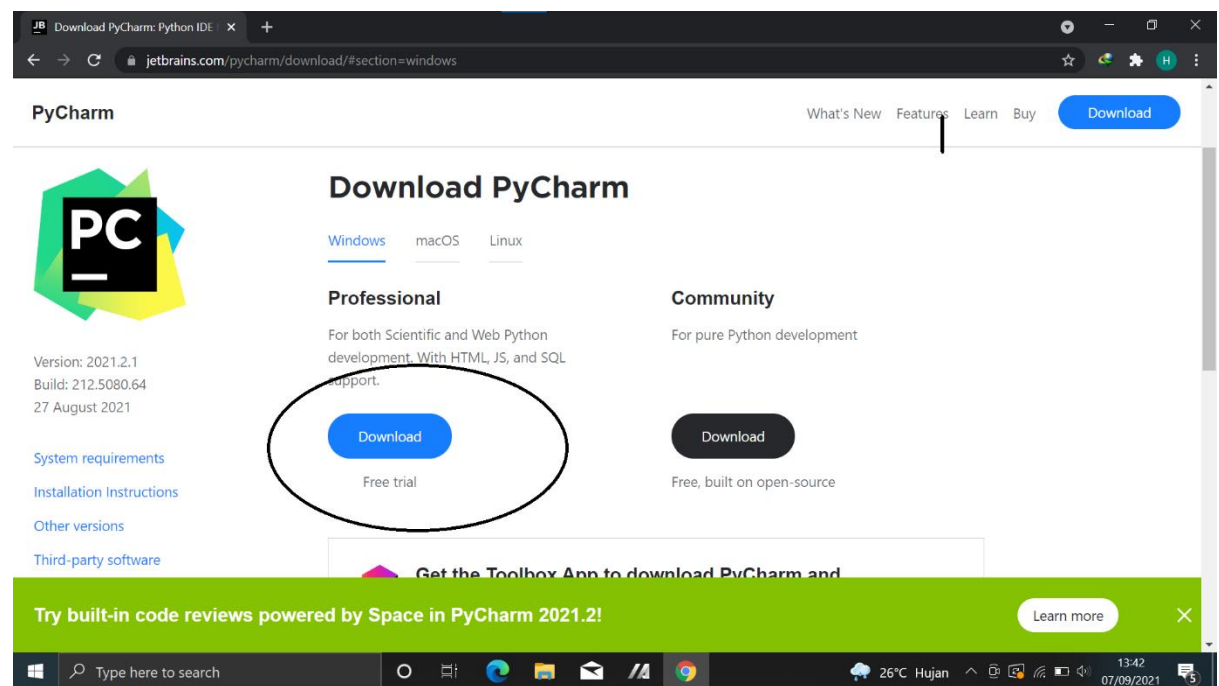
JB Download PyCharm: Python IDE f ×

jetbrains.com/pycharm/download/#section=windows

PyCharm

What's New Features Learn Buy Download

PC

Version: 2021.2.1
Build: 212.5080.64
27 August 2021

System requirements

Installation Instructions

Other versions

Third-party software

Download PyCharm

Windows macOS Linux

Professional

For both Scientific and Web Python development. With HTML, JS, and SQL support.

Download

Free trial

Community

For pure Python development

Download

Free, built on open-source

Get the Toolbox App to download PyCharm and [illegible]

Try built-in code reviews powered by Space in PyCharm 2021.2!

Learn more

×

Type here to search

26°C Hujan

13:42
07/09/2021

5